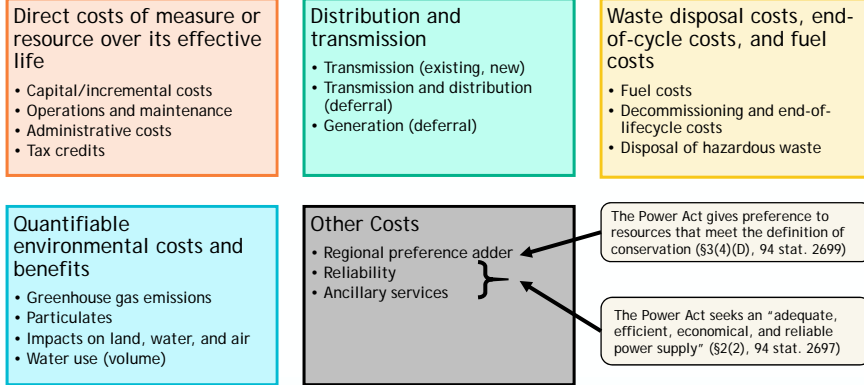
Direct costs of measure or resource over its effective life

• Capital/incremental costs
• Operations and maintenance
• Administrative costs
• Tax credits

Distribution and transmission

• Transmission (existing, new)
• Transmission and distribution (deferral)
• Generation (deferral)

Waste disposal costs, end-of-cycle costs, and fuel costs

• Fuel costs
• Decommissioning and end-of-lifecycle costs
• Disposal of hazardous waste

Quantifiable environmental costs and benefits

• Greenhouse gas emissions
• Particulates
• Impacts on land, water, and air
• Water use (volume)

Other Costs

• Regional preference adder
• Reliability
• Ancillary services

The Power Act gives preference to resources that meet the definition of conservation (§3(4)(D), 94 stat. 2699)

The Power Act seeks an "adequate, efficient, economical, and reliable power supply" (§2(2), 94 stat. 2697)